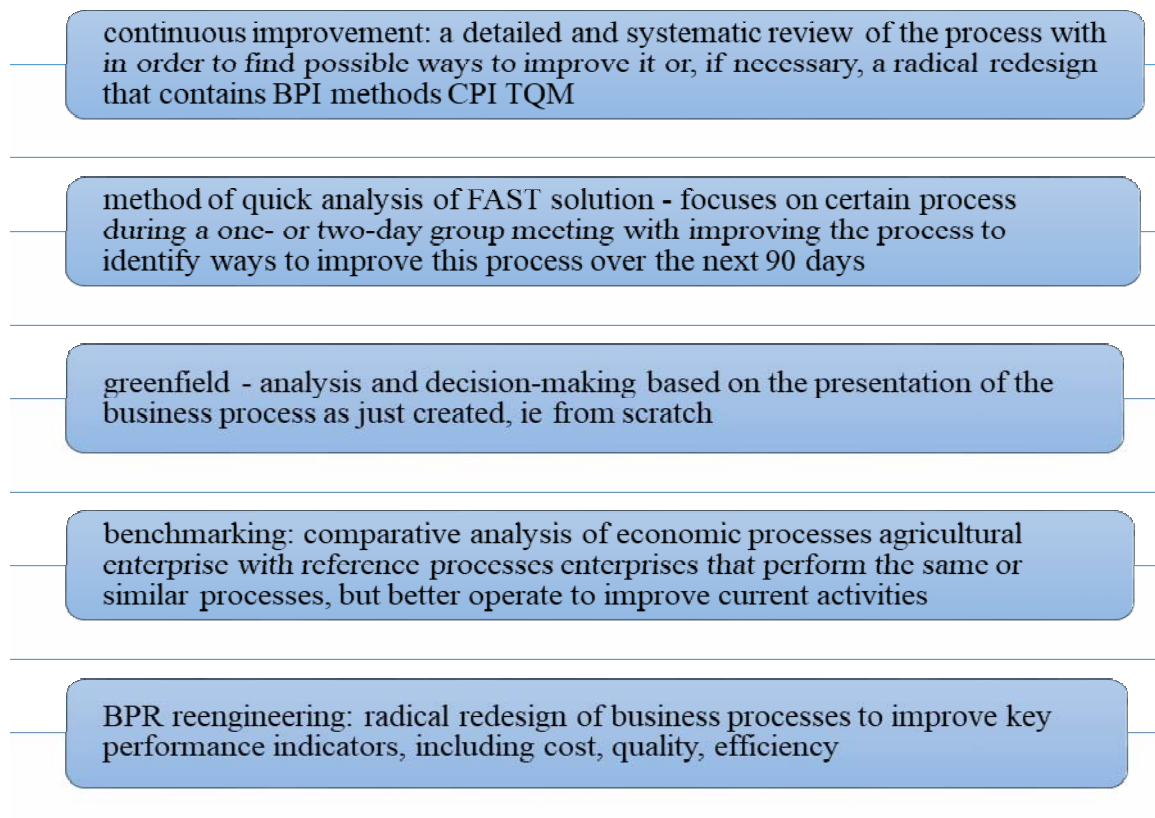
continuous improvement: a detailed and systematic review of the process with in order to find possible ways to improve it or, if necessary, a radical redesign that contains BPI methods CPI TQM

method of quick analysis of FAST solution - focuses on certain process during a one- or two-day group meeting with improving the process to identify ways to improve this process over the next 90 days

greenfield - analysis and decision-making based on the presentation of the business process as just created, ie from scratch

benchmarking: comparative analysis of economic processes agricultural enterprise with reference processes enterprises that perform the same or similar processes, but better operate to improve current activities

BPR reengineering: radical redesign of business processes to improve key performance indicators, including cost, quality, efficiency